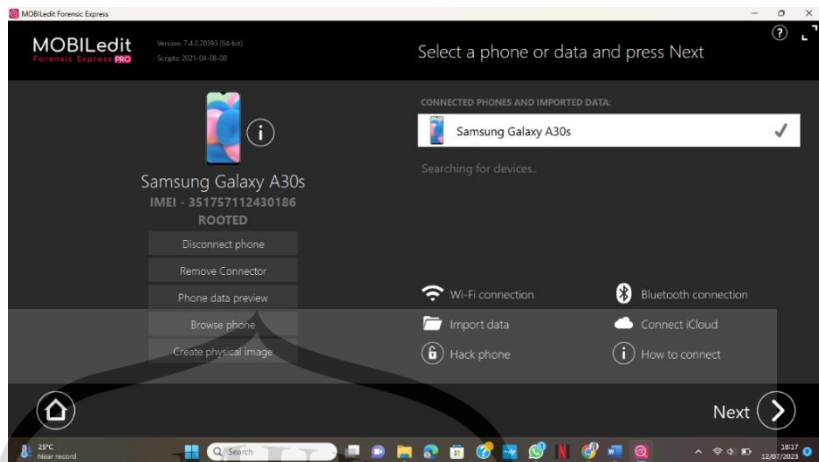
MOBILedit Forensic Express

MOBILedit Forensic Express PRO

Version: 7.4.0.20393 (64-bit)
Scripts: 2021-04-08-00

Select a phone or data and press Next

Samsung Galaxy A30s
IMEI - 351757112430186
ROOTED

Disconnect phone
Remove Connector
Phone data preview
Browse phone
Create physical image

CONNECTED PHONES AND IMPORTED DATA:

Samsung Galaxy A30s

Searching for devices..

Wi-Fi connection
Bluetooth connection
Import data
Connect iCloud
Hack phone
How to connect

Next

25°C
Near record

Search

18:17
12/07/2023